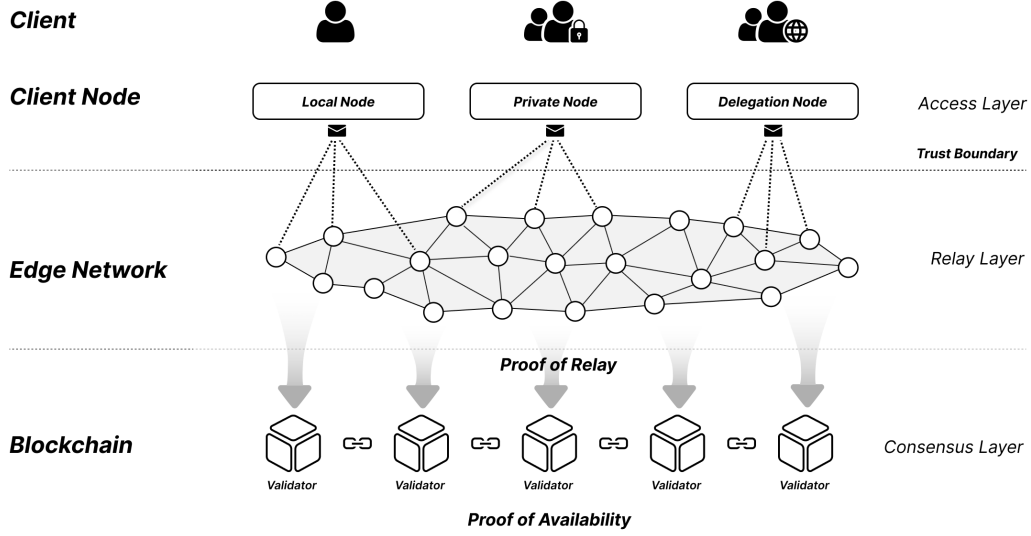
Client

Client Node

Local Node

Private Node

Delegation Node

Access Layer

Trust Boundary

Edge Network

Relay Layer

Proof of Relay

Blockchain

Validator

Validator

Validator

Validator

Validator

Consensus Layer

Proof of Availability